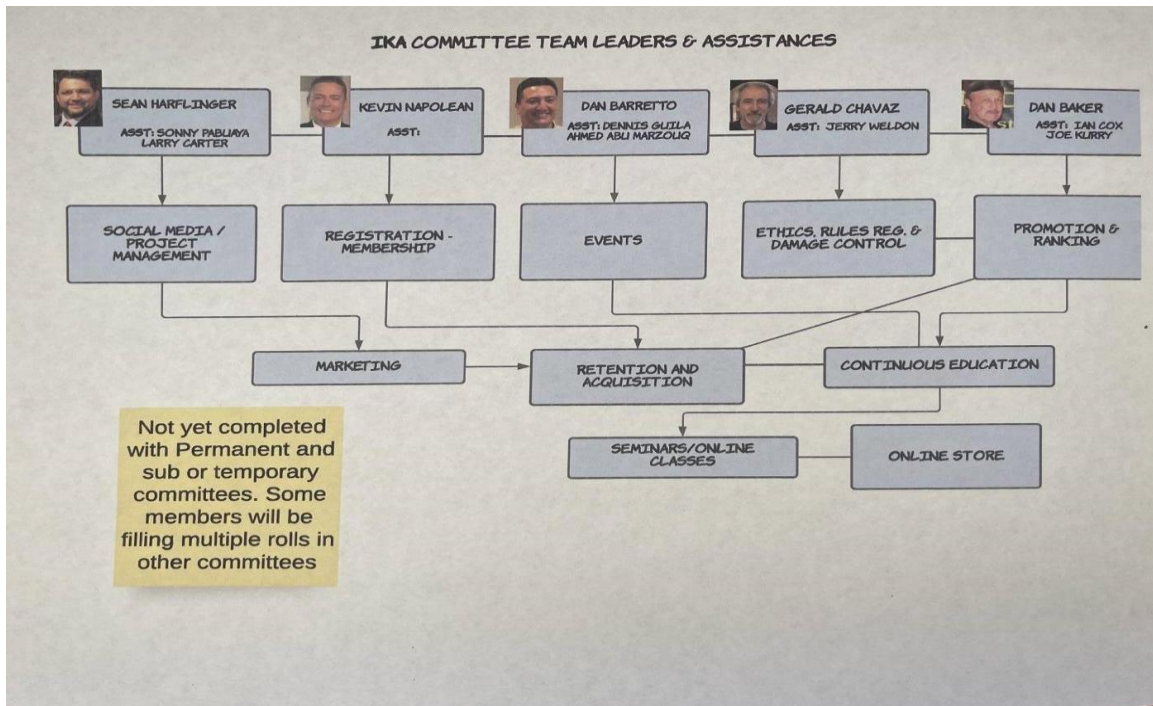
IKA COMMITTEE TEAM LEADERS & ASSISTANCES

SEAN HARFLINGER
ASST: SONNY PABLIAYA
LARRY CARTER

KEVIN NAPOLEAN
ASST:

DAN BARRETTO
ASST: DENNIS GUILA
AHMED ABU MARZOUQ

GERALD CHAVAZ
ASST: JERRY WELDON

DAN BAKER
ASST: IAN COX
JOE KURRY

SOCIAL MEDIA / PROJECT MANAGEMENT

REGISTRATION - MEMBERSHIP

EVENTS

ETHICS, RULES REG. & DAMAGE CONTROL

PROMOTION & RANKING

MARKETING

RETENTION AND ACQUISITION

CONTINUOUS EDUCATION

SEMINARS/ONLINE CLASSES

ONLINE STORE

Not yet completed with Permanent and sub or temporary committees. Some members will be filling multiple rolls in other committees